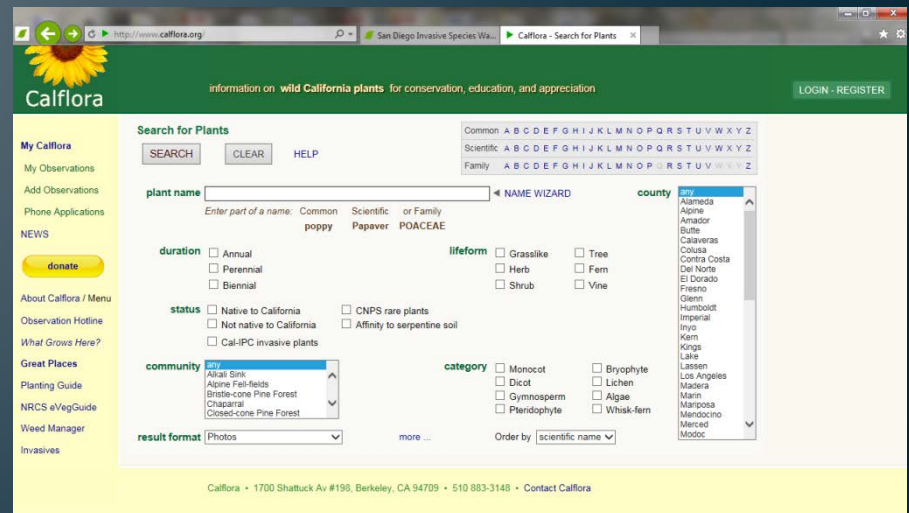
http://www.calflora.org/
San Diego Invasive Species Wa...
Calflora - Search for Plants

Calflora

information on wild California plants for conservation, education, and appreciation

LOGIN - REGISTER

My Calflora
My Observations
Add Observations
Phone Applications
NEWS
donate
About Calflora / Menu
Observation Hotline
What Grows Here?
Great Places
Planting Guide
NRCS eVegGuide
Weed Manager
Invasives

Search for Plants
SEARCH
CLEAR
HELP

Common A B C D E F G H I J K L M N O P Q R S T U V W X Y Z
Scientific A B C D E F G H I J K L M N O P Q R S T U V W X Y Z
Family A B C D E F G H I J K L M N O P Q R S T U V W X Y Z

plant name
◄ NAME WIZARD
county
any
Alameda
Alpine
Amador
Butte
Calaveras
Colusa
Contra Costa
Del Norte
El Dorado
Fresno
Glenn
Humboldt
Imperial
Inyo
Kern
Kings
Lake
Lassen
Los Angeles
Madera
Marin
Mariposa
Mendocino
Merced
Modoc

Enter part of a name: Common Scientific or Family
poppy Papaver POACEAE

duration
Annual
Perennial
Biennial

lifeform
Grasslike
Herb
Shrub
Tree
Fern
Vine

status
Native to California
Not native to California
Cal-IPC invasive plants
CNPS rare plants
Affinity to serpentine soil

community
any
Alkali Sink
Alpine Fell-fields
Bristle-cone Pine Forest
Chaparral
Closed-cone Pine Forest

category
Monocot
Dicot
Gymnosperm
Pteridophyte
Bryophyte
Lichen
Algae
Whisk-fern

result format Photos
more ...
Order by scientific name

Calflora • 1700 Shattuck Av #198, Berkeley, CA 94709 • 510 883-3148 • Contact Calflora